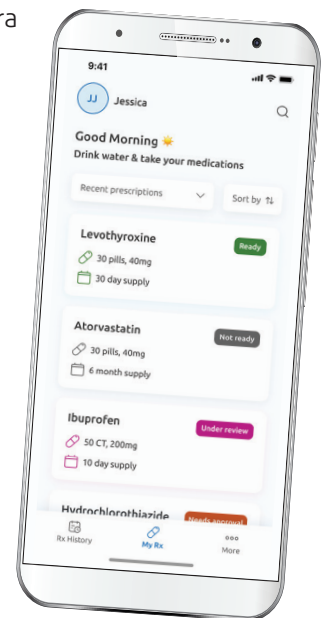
ra

9:41

JJ Jessica

Good Morning

Drink water & take your medications

Recent prescriptions

Sort by

Levothyroxine

Ready

30 pills, 40mg

30 day supply

Atorvastatin

Not ready

30 pills, 40mg

6 month supply

Ibuprofen

Under review

50 CT, 200mg

10 day supply

Hydrochlorothiazide

Needs approval

Rx History

My Rx

More